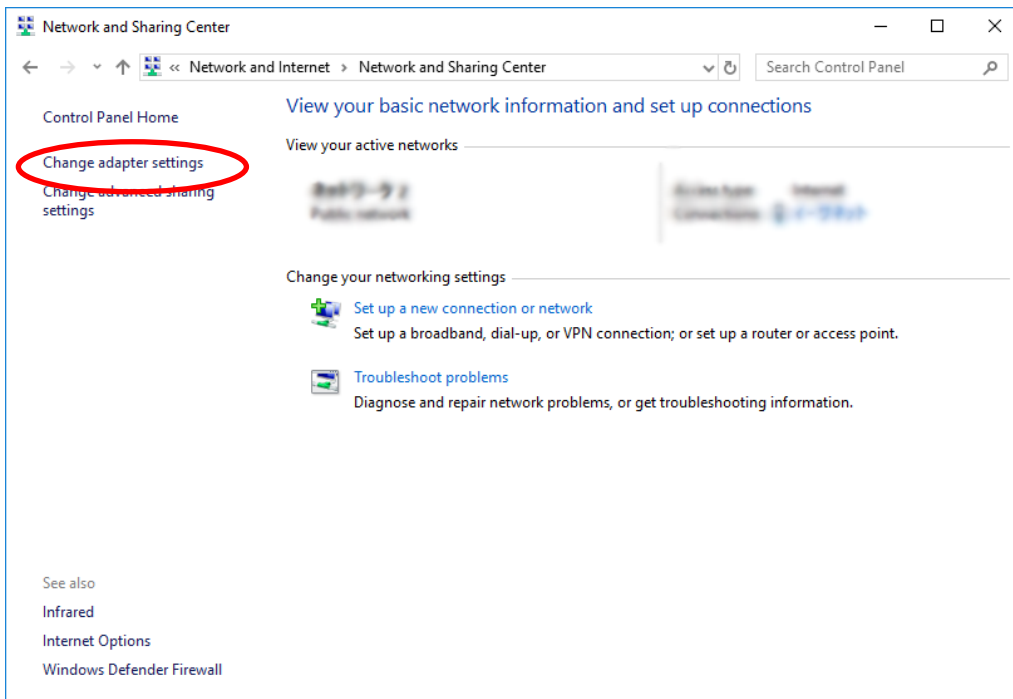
Network and Sharing Center

« Network and Internet › Network and Sharing Center

Search Control Panel

Control Panel Home

Change adapter settings

Change advanced sharing settings

View your basic network information and set up connections

View your active networks

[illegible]
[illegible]

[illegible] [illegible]
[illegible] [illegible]

Change your networking settings

Set up a new connection or network
Set up a broadband, dial-up, or VPN connection; or set up a router or access point.

Troubleshoot problems
Diagnose and repair network problems, or get troubleshooting information.

See also

Infrared

Internet Options

Windows Defender Firewall